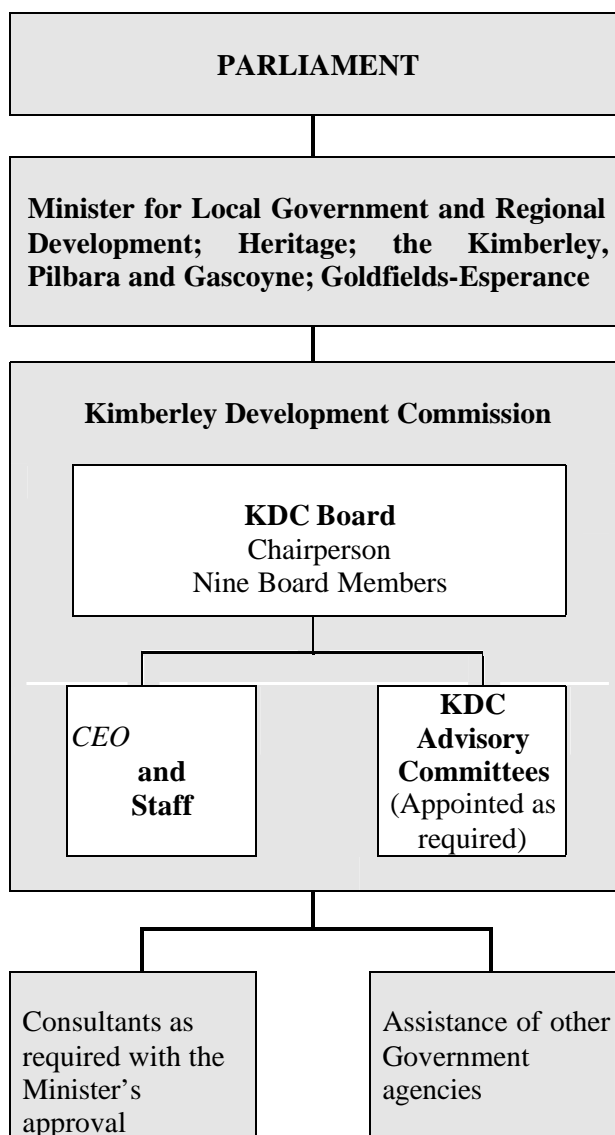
PARLIAMENT

Minister for Local Government and Regional Development; Heritage; the Kimberley, Pilbara and Gascoyne; Goldfields-Esperance

Kimberley Development Commission

KDC Board
Chairperson
Nine Board Members

CEO
and
Staff

KDC
Advisory
Committees
(Appointed as required)

Consultants as required with the Minister's approval

Assistance of other Government agencies